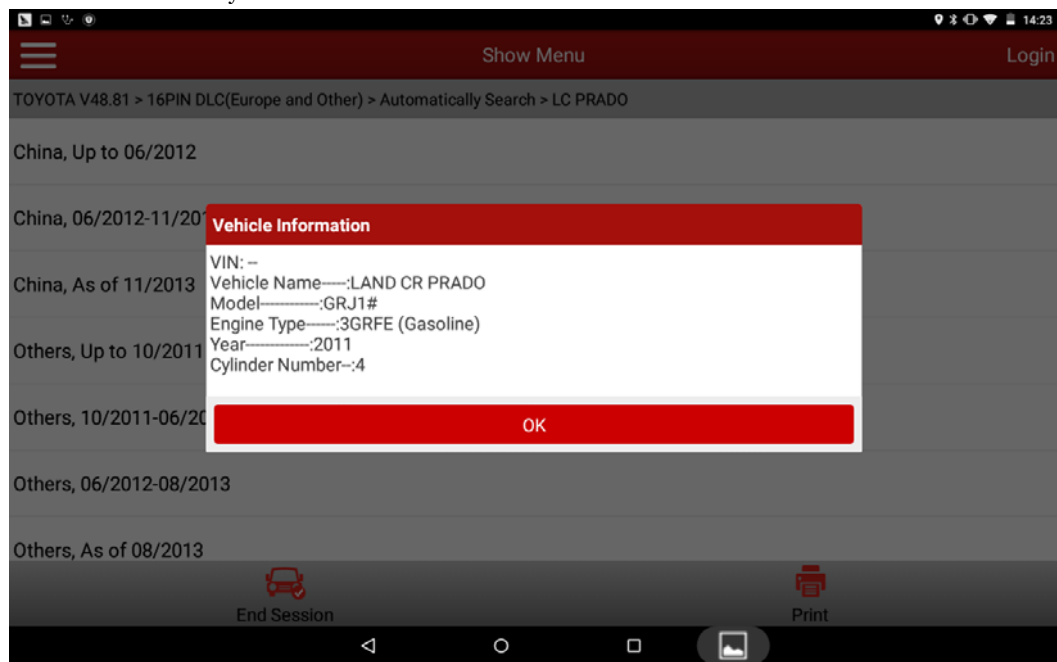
14:23

Show Menu

Login

TOYOTA V48.81 > 16PIN DLC(Europe and Other) > Automatically Search > LC PRADO

China, Up to 06/2012

China, 06/2012-11/20

China, As of 11/2013

Others, Up to 10/2011

Others, 10/2011-06/20

Others, 06/2012-08/2013

Others, As of 08/2013

Vehicle Information

VIN: --
Vehicle Name-----:LAND CR PRADO
Model------------:GRJ1#
Engine Type------:3GRFE (Gasoline)
Year-------------:2011
Cylinder Number--:4

OK

End Session

Print